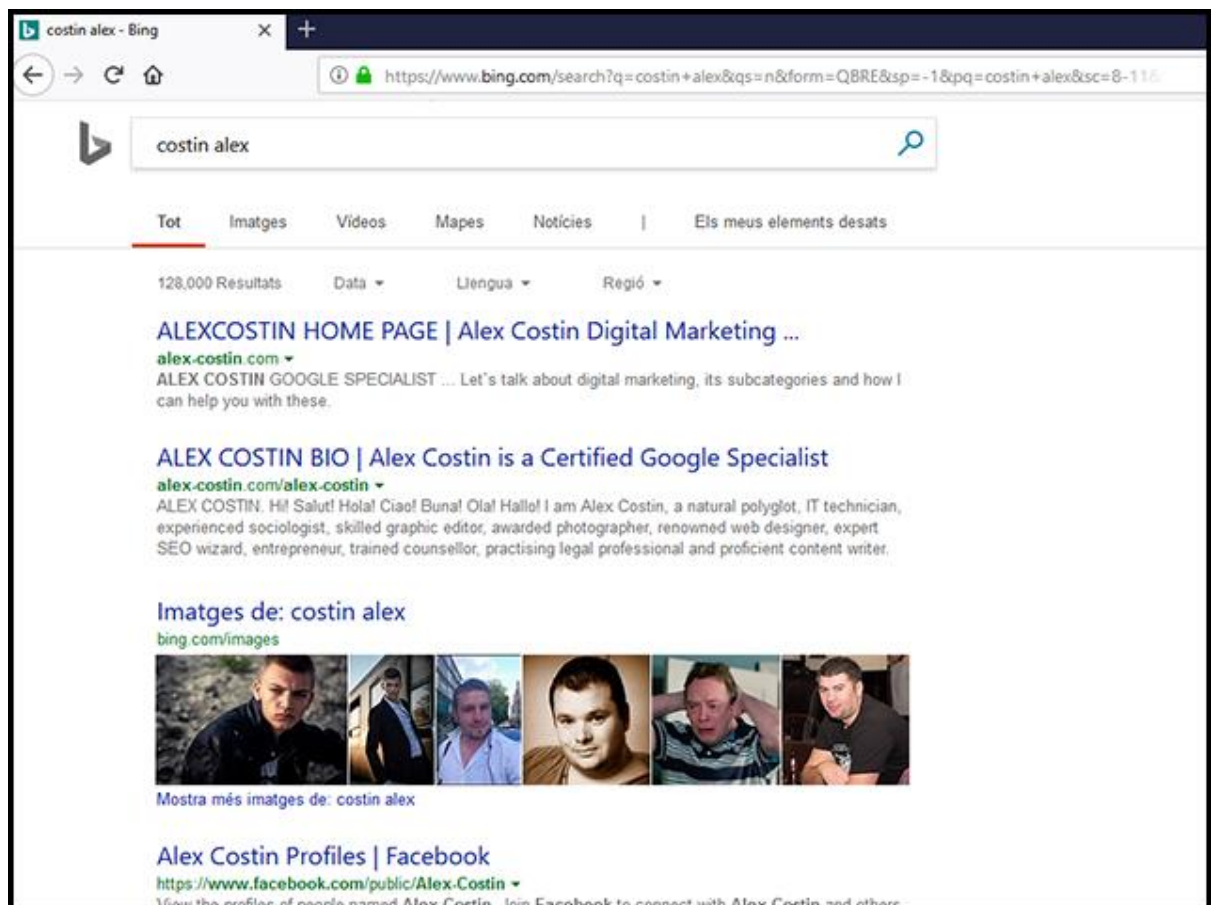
costin alex - Bing

https://www.bing.com/search?q=costin+alex&qs=n&form=QBRE&sp=-1&pq=costin+alex&sc=8-11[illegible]

costin alex

Tot Imatges Vídeos Mapes Notícies | Els meus elements desats

128,000 Resultats Data ▾ Llengua ▾ Regió ▾

ALEXCOSTIN HOME PAGE | Alex Costin Digital Marketing ...
alex-costin.com ▾
ALEX COSTIN GOOGLE SPECIALIST ... Let's talk about digital marketing, its subcategories and how I can help you with these.

ALEX COSTIN BIO | Alex Costin is a Certified Google Specialist
alex-costin.com/alex-costin ▾
ALEX COSTIN. Hi! Salut! Hola! Ciao! Buna! Ola! Hallo! I am Alex Costin, a natural polyglot, IT technician, experienced sociologist, skilled graphic editor, awarded photographer, renowned web designer, expert SEO wizard, entrepreneur, trained counsellor, practising legal professional and proficient content writer.

Imatges de: costin alex
bing.com/images

Mostra més imatges de: costin alex

Alex Costin Profiles | Facebook
https://www.facebook.com/public/Alex-Costin ▾
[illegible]